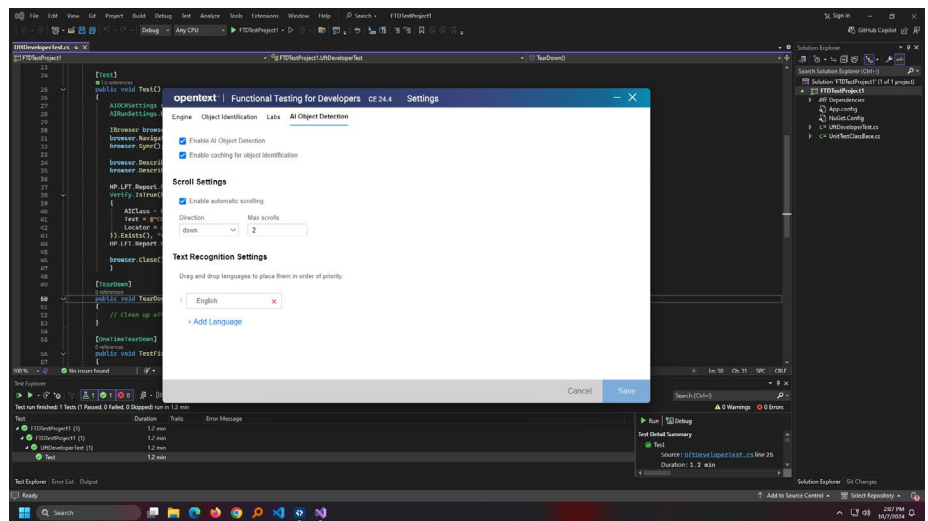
File Edit View Git Project Build Debug Test Analyze Tools Extensions Window Help Search FTDTestProject1

Sign in

GitHub Copilot

Debug Any CPU FTDTestProject1

UftDeveloperTest.cs

FTDTestProject1 FTDTestProject1.UftDeveloperTest TearDown()

23
24 [Test]
0 references
25 public void Test()
26 {
27 AIOCRSettings
28 AIRunSettings.
29
30 IBrowser browse
31 browser.Navigat
32 browser.Sync()
33
34 browser.Descri
35 browser.Descri
36
37 HP.LFT.Report.
38 Verify.IsTrue(
39 {
40 AIClass =
41 Text = @"C
42 Locator =
43 }).Exists(), "
44 HP.LFT.Report.
45
46 browser.Close(
47 }
48
49 [TearDown]
0 references
50 public void TearDow
51 {
52 // Clean up af
53 }
54
55 [OneTimeTearDown]
0 references
56 public void TestFi
57 {

100% No issues found Ln: 50 Ch: 31 SPC CRLF

opentext | Functional Testing for Developers CE 24.4 Settings

Engine Object Identification Labs AI Object Detection

Enable AI Object Detection
Enable caching for object identification

Scroll Settings

Enable automatic scrolling

Direction Max scrolls
down 2

Text Recognition Settings

Drag and drop languages to place them in order of priority.

English

+ Add Language

Cancel Save

Solution Explorer

Search Solution Explorer (Ctrl+;)

Solution 'FTDTestProject1' (1 of 1 project)
FTDTestProject1
Dependencies
App.config
NuGet.Config
UftDeveloperTest.cs
UnitTestClassBase.cs

Test Explorer

1 1 0

Test run finished: 1 Tests (1 Passed, 0 Failed, 0 Skipped) run in 1.2 min

Search (Ctrl+I)

0 Warnings 0 Errors

| Test | Duration | Traits | Error Message |
|---|---|---|---|
| FTDTestProject1 (1) | 1.2 min | | |
| FTDTestProject1 (1) | 1.2 min | | |
| UftDeveloperTest (1) | 1.2 min | | |
| Test | 1.2 min | | |

Run Debug

Test Detail Summary
Test
Source: UftDeveloperTest.cs line 26
Duration: 1.2 min

Test Explorer Error List Output

Solution Explorer Git Changes

Ready

Add to Source Control Select Repository

Search

2:07 PM
10/7/2024